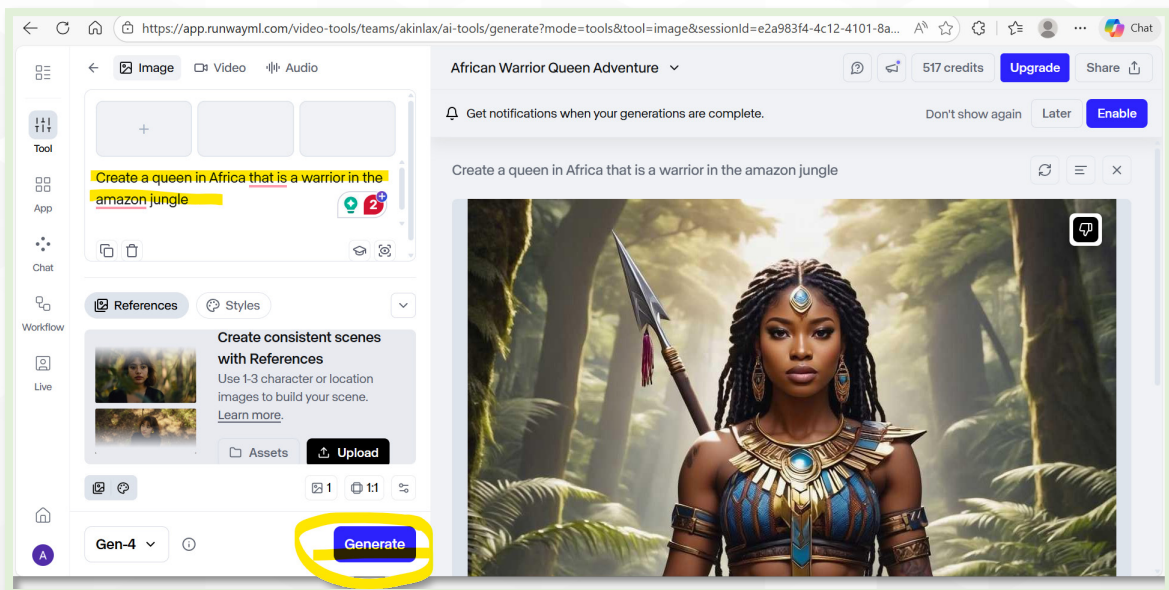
https://app.runwayml.com/video-tools/teams/akinlax/ai-tools/generate?mode=tools&tool=image&sessionId=e2a983f4-4c12-4101-8a...

Chat

Image Video Audio

African Warrior Queen Adventure

517 credits Upgrade Share

Get notifications when your generations are complete.

Don't show again Later Enable

Tool

App

Chat

Workflow

Live

A

Create a queen in Africa that is a warrior in the amazon jungle

2

Create a queen in Africa that is a warrior in the amazon jungle

References Styles

Create consistent scenes with References

Use 1-3 character or location images to build your scene. Learn more.

Assets Upload

1 1:1

Gen-4

Generate